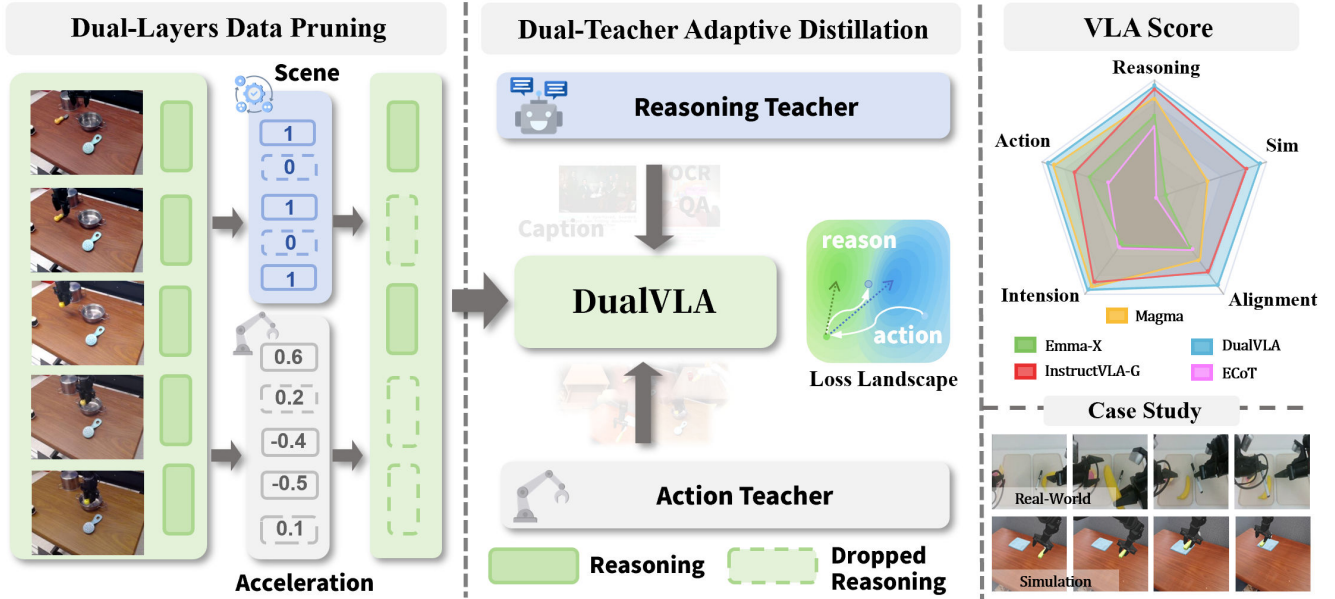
Dual-Layers Data Pruning

Scene

1
0
1
0
1

0.6
0.2
-0.4
-0.5
0.1

Acceleration

Dual-Teacher Adaptive Distillation

Reasoning Teacher

Caption
OCR
QA

DualVLA

reason
action
Loss Landscape

Action Teacher

Reasoning
Dropped Reasoning

VLA Score

Reasoning
Sim
Alignment
Intension
Action

Magma
Emma-X
DualVLA
InstructVLA-G
ECoT

Case Study

Real-World
Simulation